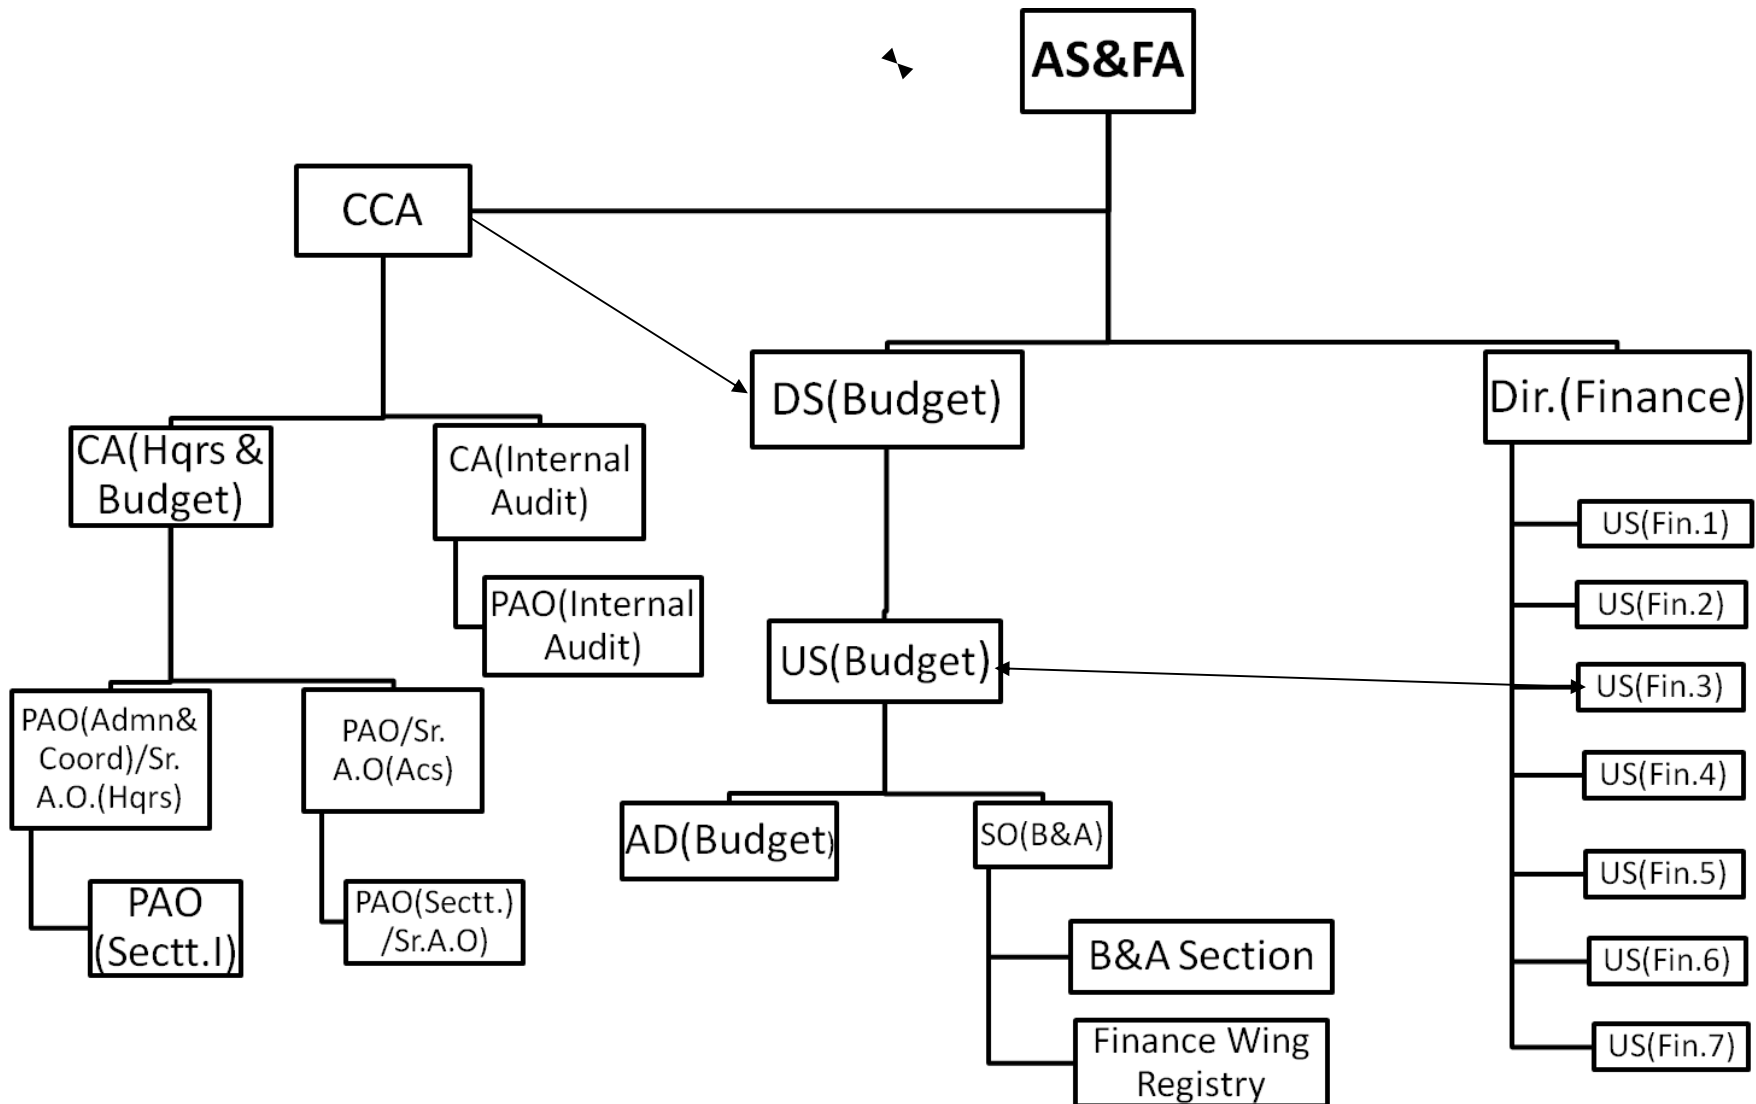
AS&FA

CCA

DS(Budget)

Dir.(Finance)

CA(Hqrs & Budget)

CA(Internal Audit)

PAO(Internal Audit)

US(Budget)

US(Fin.1)

US(Fin.2)

US(Fin.3)

US(Fin.4)

US(Fin.5)

US(Fin.6)

US(Fin.7)

PAO(Admn& Coord)/Sr. A.O.(Hqrs)

PAO/Sr. A.O(Acs)

PAO (Sectt.I)

PAO(Sectt.) /Sr.A.O)

AD(Budget)

SO(B&A)

B&A Section

Finance Wing Registry